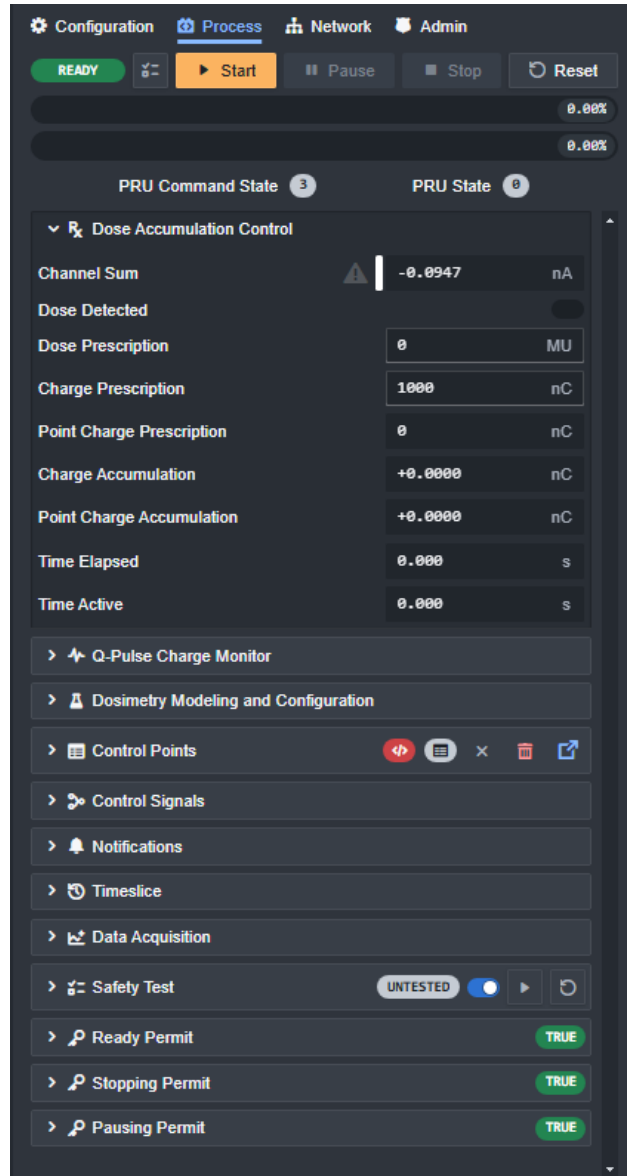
Configuration Process Network Admin

READY Start Pause Stop Reset

0.00%

0.00%

PRU Command State 3 PRU State 0

Dose Accumulation Control

| | | |
|---|---|---|
| Channel Sum | -0.0947 | nA |
| Dose Detected | | |
| Dose Prescription | 0 | MU |
| Charge Prescription | 1000 | nC |
| Point Charge Prescription | 0 | nC |
| Charge Accumulation | +0.0000 | nC |
| Point Charge Accumulation | +0.0000 | nC |
| Time Elapsed | 0.000 | s |
| Time Active | 0.000 | s |

Q-Pulse Charge Monitor

Dosimetry Modeling and Configuration

Control Points

Control Signals

Notifications

Timeslice

Data Acquisition

Safety Test UNTESTED

Ready Permit TRUE

Stopping Permit TRUE

Pausing Permit TRUE